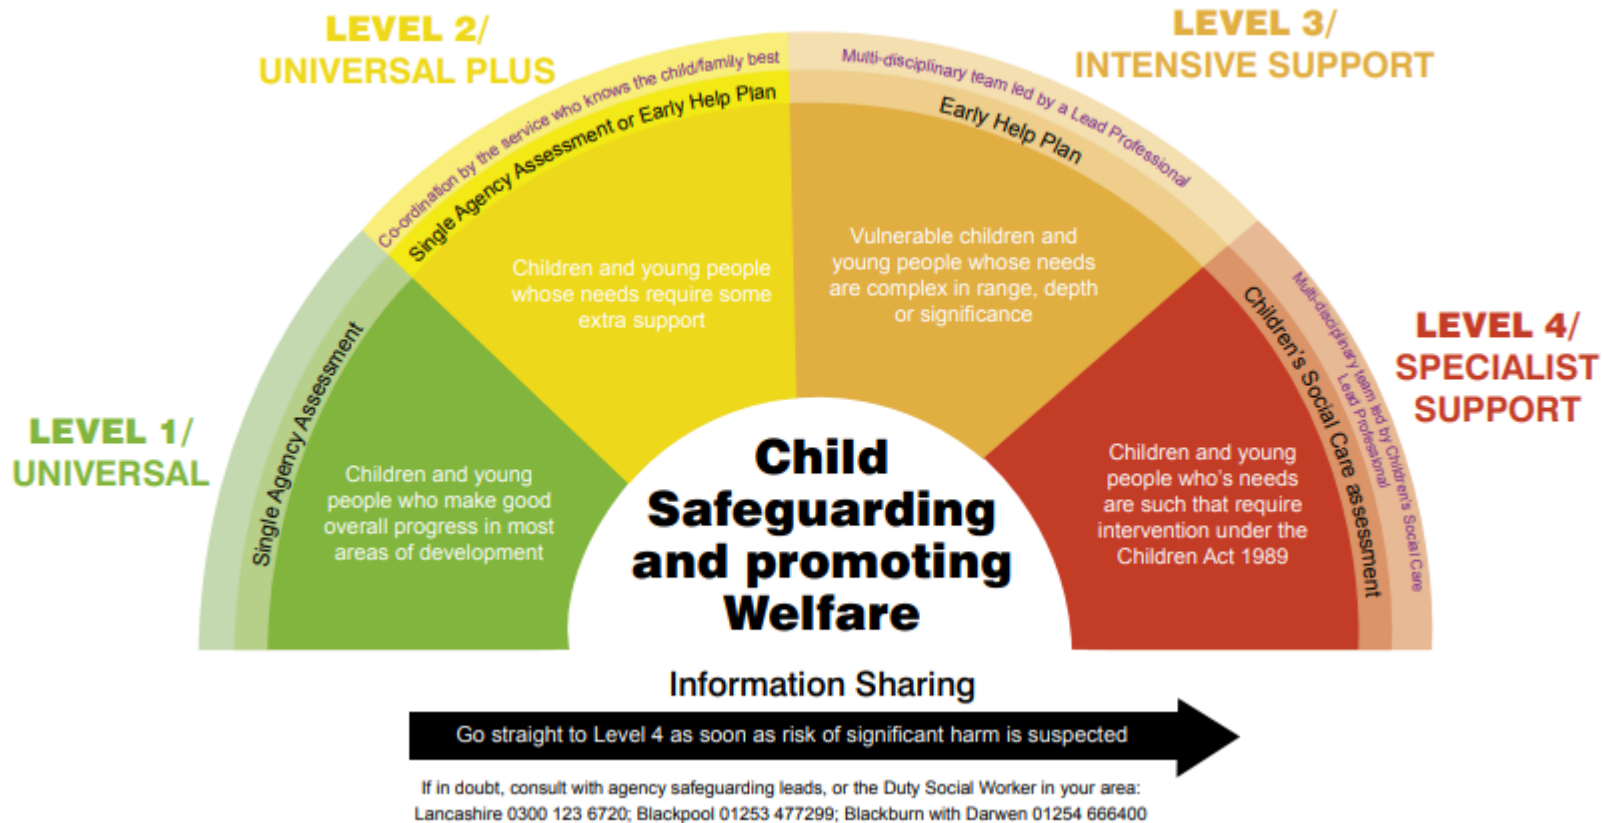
LEVEL 2/
UNIVERSAL PLUS

LEVEL 3/
INTENSIVE SUPPORT

Co-ordination by the service who knows the child/family best

Single Agency Assessment or Early Help Plan

Multi-disciplinary team led by a Lead Professional

Early Help Plan

Children and young people whose needs require some extra support

Vulnerable children and young people whose needs are complex in range, depth or significance

LEVEL 1/
UNIVERSAL

Single Agency Assessment

Children and young people who make good overall progress in most areas of development

Child Safeguarding and promoting Welfare

LEVEL 4/
SPECIALIST SUPPORT

Children's Social Care assessment

Multi-disciplinary team led by Children's Social Care Lead Professional

Children and young people who's needs are such that require intervention under the Children Act 1989

Information Sharing

Go straight to Level 4 as soon as risk of significant harm is suspected

If in doubt, consult with agency safeguarding leads, or the Duty Social Worker in your area:
Lancashire 0300 123 6720; Blackpool 01253 477299; Blackburn with Darwen 01254 666400